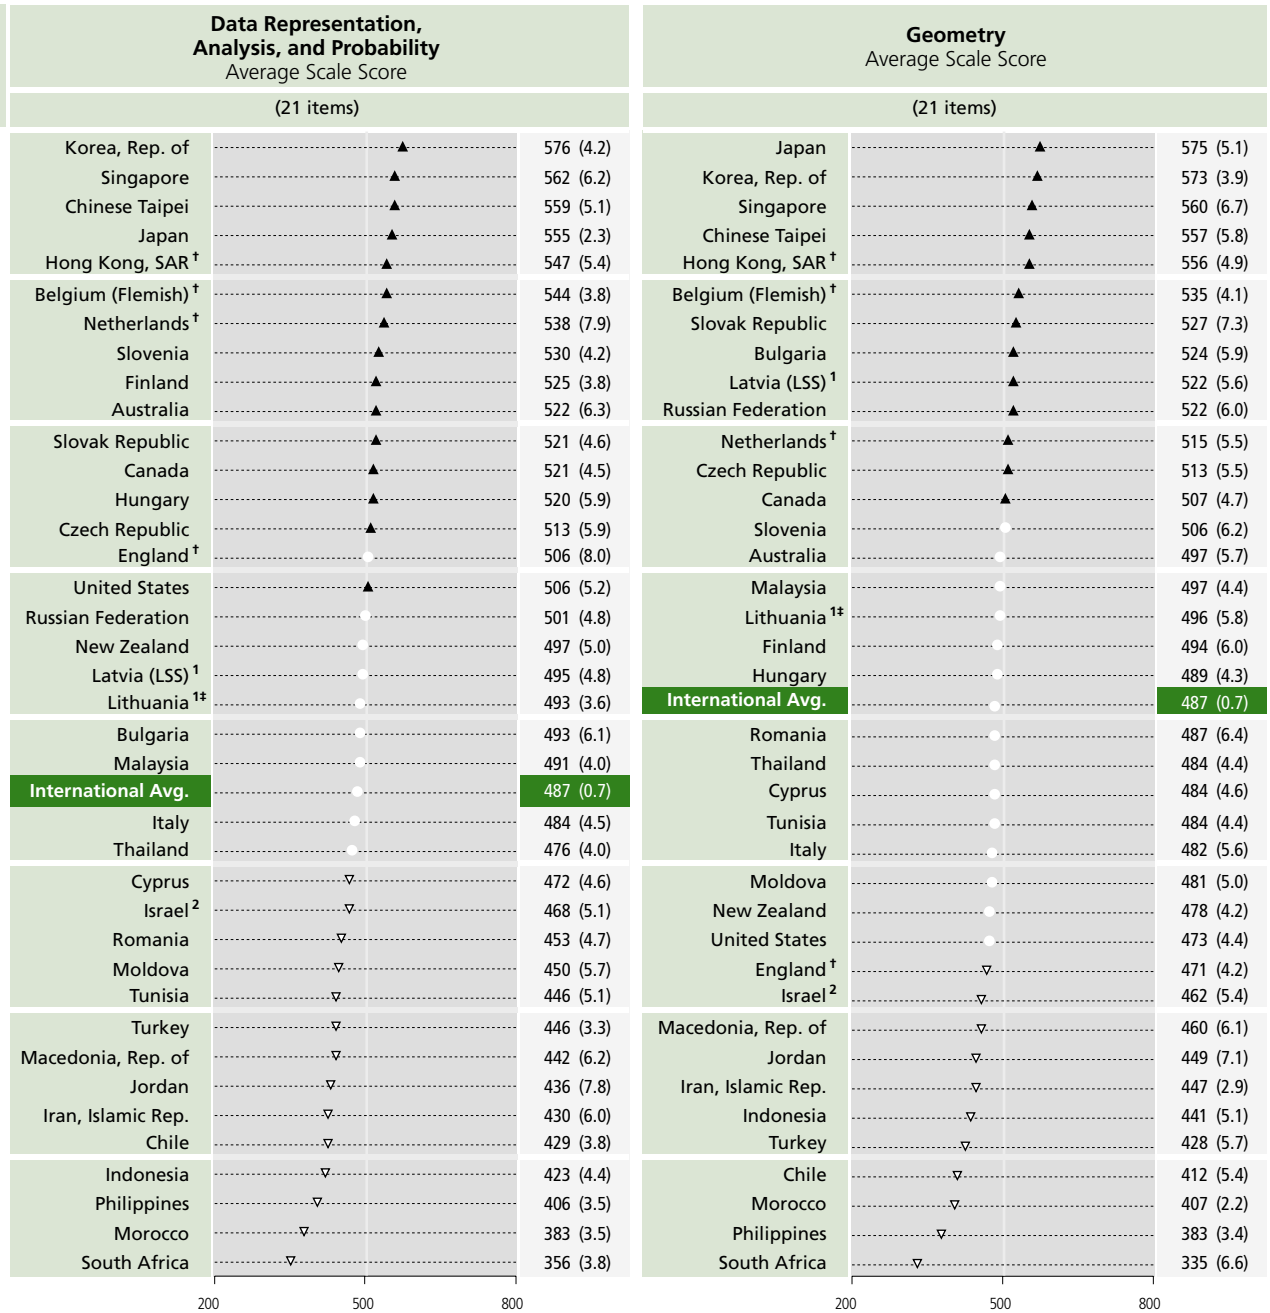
**Data Representation, Analysis, and Probability**
Average Scale Score

(21 items)

| Country | Score |
|---|---|
| Korea, Rep. of | 576 (4.2) |
| Singapore | 562 (6.2) |
| Chinese Taipei | 559 (5.1) |
| Japan | 555 (2.3) |
| Hong Kong, SAR † | 547 (5.4) |
| Belgium (Flemish) † | 544 (3.8) |
| Netherlands † | 538 (7.9) |
| Slovenia | 530 (4.2) |
| Finland | 525 (3.8) |
| Australia | 522 (6.3) |
| Slovak Republic | 521 (4.6) |
| Canada | 521 (4.5) |
| Hungary | 520 (5.9) |
| Czech Republic | 513 (5.9) |
| England † | 506 (8.0) |
| United States | 506 (5.2) |
| Russian Federation | 501 (4.8) |
| New Zealand | 497 (5.0) |
| Latvia (LSS) 1 | 495 (4.8) |
| Lithuania 1‡ | 493 (3.6) |
| Bulgaria | 493 (6.1) |
| Malaysia | 491 (4.0) |
| International Avg. | 487 (0.7) |
| Italy | 484 (4.5) |
| Thailand | 476 (4.0) |
| Cyprus | 472 (4.6) |
| Israel 2 | 468 (5.1) |
| Romania | 453 (4.7) |
| Moldova | 450 (5.7) |
| Tunisia | 446 (5.1) |
| Turkey | 446 (3.3) |
| Macedonia, Rep. of | 442 (6.2) |
| Jordan | 436 (7.8) |
| Iran, Islamic Rep. | 430 (6.0) |
| Chile | 429 (3.8) |
| Indonesia | 423 (4.4) |
| Philippines | 406 (3.5) |
| Morocco | 383 (3.5) |
| South Africa | 356 (3.8) |

200 500 800

**Geometry**
Average Scale Score

(21 items)

| Country | Score |
|---|---|
| Japan | 575 (5.1) |
| Korea, Rep. of | 573 (3.9) |
| Singapore | 560 (6.7) |
| Chinese Taipei | 557 (5.8) |
| Hong Kong, SAR † | 556 (4.9) |
| Belgium (Flemish) † | 535 (4.1) |
| Slovak Republic | 527 (7.3) |
| Bulgaria | 524 (5.9) |
| Latvia (LSS) 1 | 522 (5.6) |
| Russian Federation | 522 (6.0) |
| Netherlands † | 515 (5.5) |
| Czech Republic | 513 (5.5) |
| Canada | 507 (4.7) |
| Slovenia | 506 (6.2) |
| Australia | 497 (5.7) |
| Malaysia | 497 (4.4) |
| Lithuania 1‡ | 496 (5.8) |
| Finland | 494 (6.0) |
| Hungary | 489 (4.3) |
| International Avg. | 487 (0.7) |
| Romania | 487 (6.4) |
| Thailand | 484 (4.4) |
| Cyprus | 484 (4.6) |
| Tunisia | 484 (4.4) |
| Italy | 482 (5.6) |
| Moldova | 481 (5.0) |
| New Zealand | 478 (4.2) |
| United States | 473 (4.4) |
| England † | 471 (4.2) |
| Israel 2 | 462 (5.4) |
| Macedonia, Rep. of | 460 (6.1) |
| Jordan | 449 (7.1) |
| Iran, Islamic Rep. | 447 (2.9) |
| Indonesia | 441 (5.1) |
| Turkey | 428 (5.7) |
| Chile | 412 (5.4) |
| Morocco | 407 (2.2) |
| Philippines | 383 (3.4) |
| South Africa | 335 (6.6) |

200 500 800